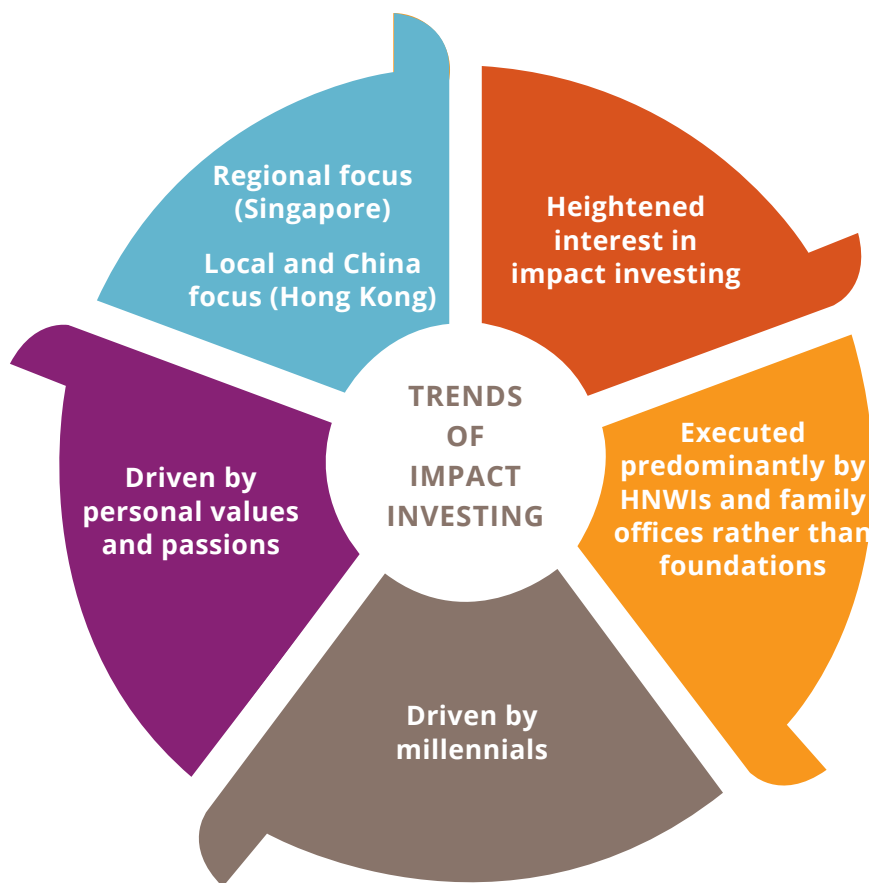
TRENDS OF IMPACT INVESTING

Heightened interest in impact investing

Executed predominantly by HNWIs and family offices rather than foundations

Driven by millennials

Driven by personal values and passions

Regional focus (Singapore)

Local and China focus (Hong Kong)